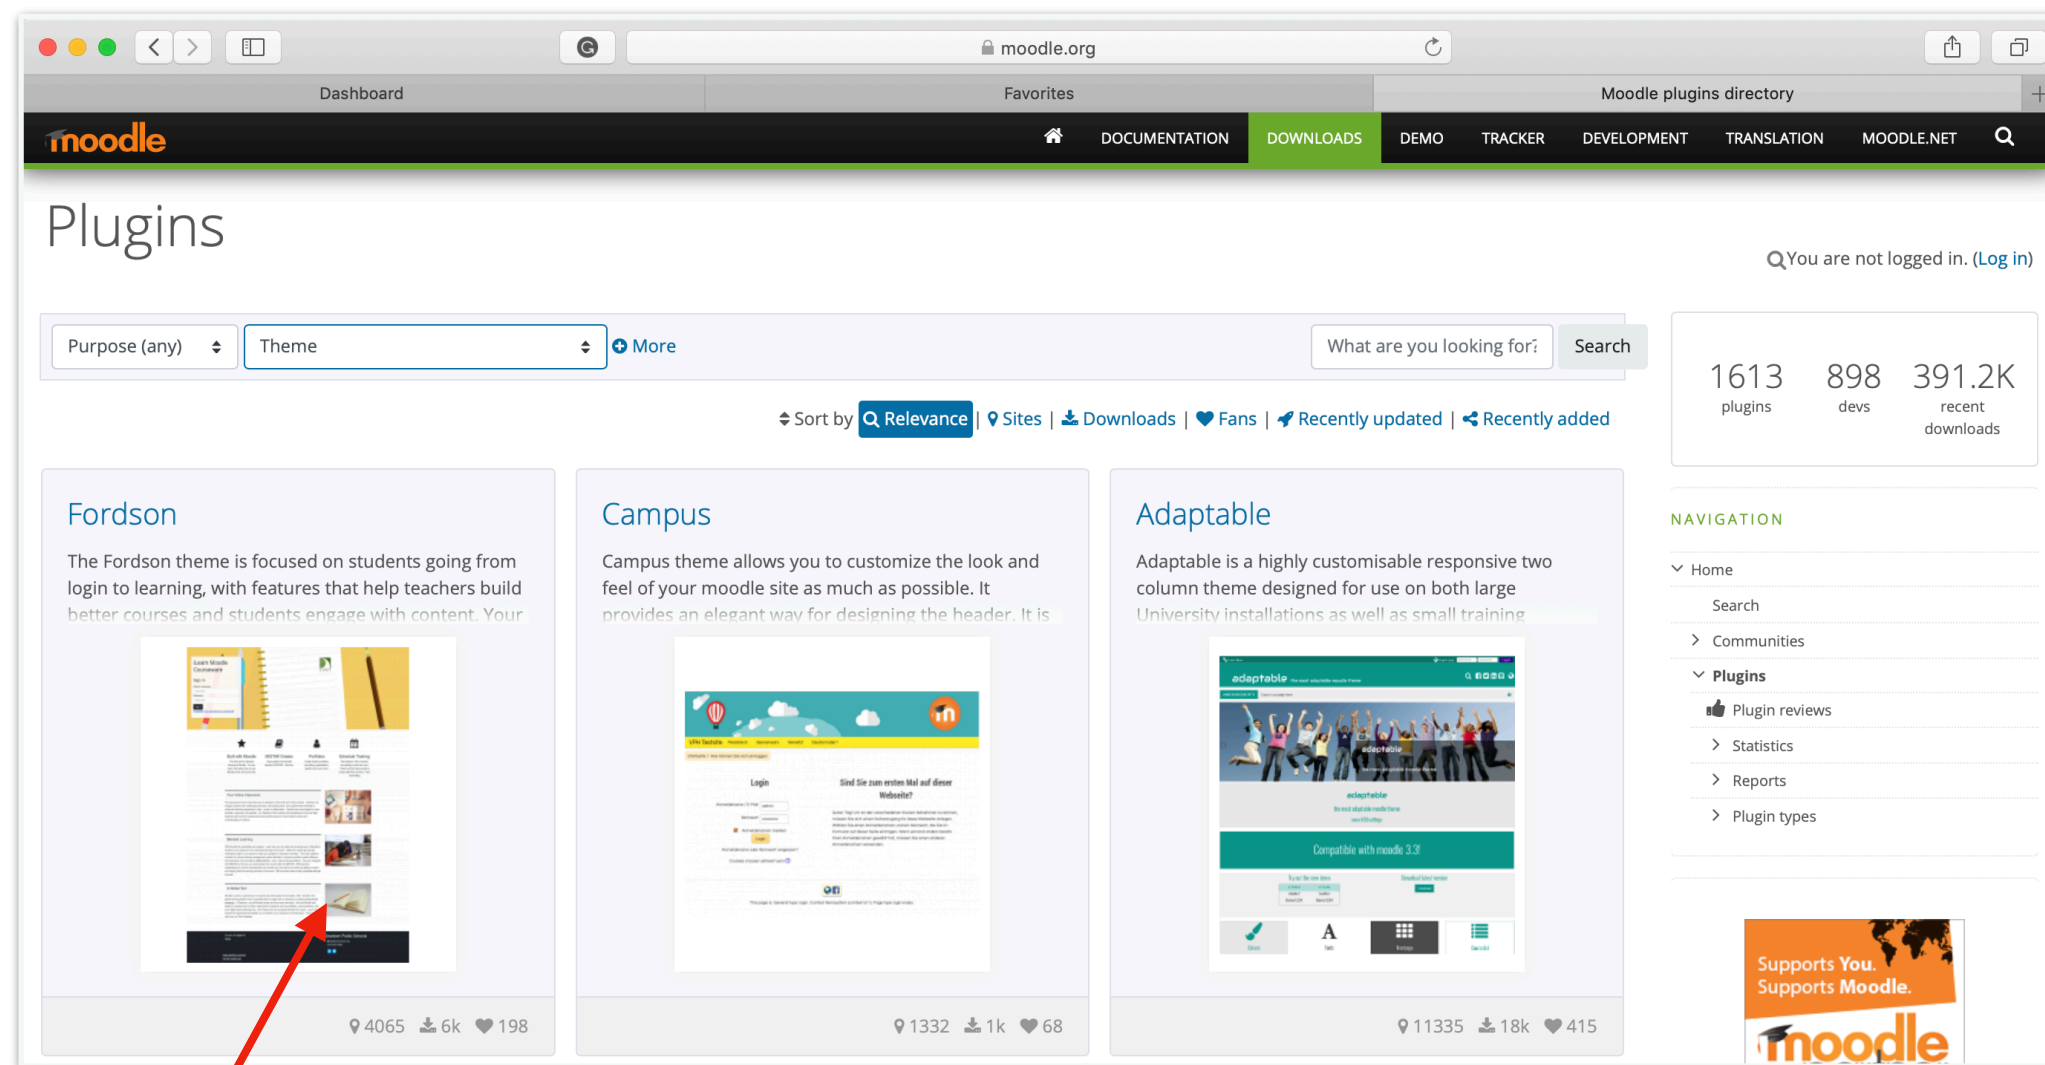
moodle.org

Dashboard | Favorites | Moodle plugins directory

moodle

DOCUMENTATION DOWNLOADS DEMO TRACKER DEVELOPMENT TRANSLATION MOODLE.NET

Plugins

You are not logged in. (Log in)

Purpose (any) | Theme | More | What are you looking for? | Search

1613 plugins | 898 devs | 391.2K recent downloads

Sort by Relevance | Sites | Downloads | Fans | Recently updated | Recently added

Fordson

The Fordson theme is focused on students going from login to learning, with features that help teachers build better courses and students engage with content. Your

4065 6k 198

Campus

Campus theme allows you to customize the look and feel of your moodle site as much as possible. It provides an elegant way for designing the header. It is

Login

Sind Sie zum ersten Mal auf dieser Webseite?

1332 1k 68

Adaptable

Adaptable is a highly customisable responsive two column theme designed for use on both large University installations as well as small training

adaptable

Compatible with moodle 3.3!

11335 18k 415

NAVIGATION

Home
Search
Communities
Plugins
Plugin reviews
Statistics
Reports
Plugin types

Supports You. Supports Moodle.
moodle